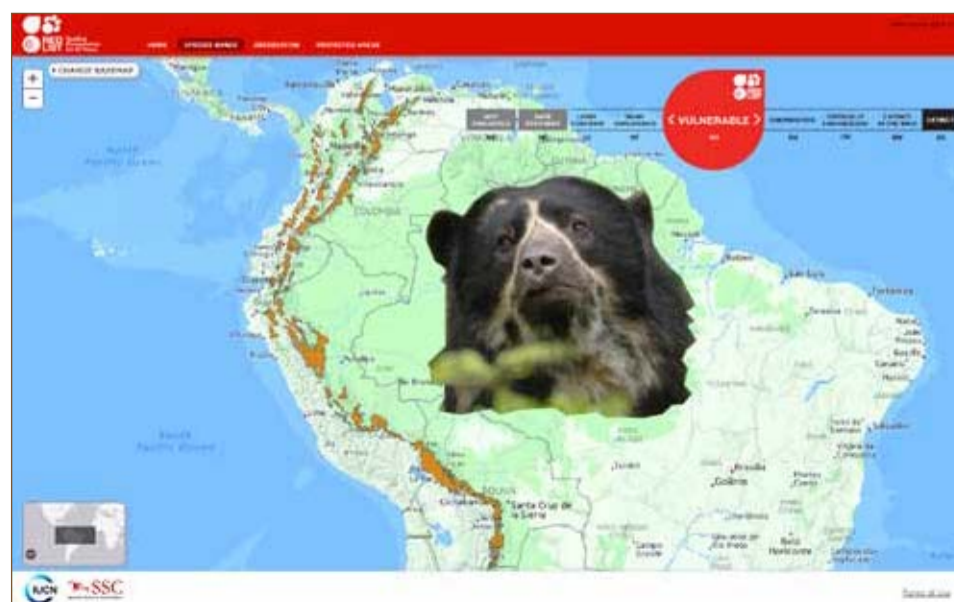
RED LIST

HOME SPECIES RANGE ECOREGIONS PROTECTED AREAS

+ CHANGE BASEMAP

+
−

< VULNERABLE >

North Pacific Ocean

COLOMBIA

South Pacific Ocean

BOLIVIA

Santa Cruz de la Sierra

Brasília

Goiânia

Belo Horizonte

Salvador

Fortaleza

IUCN SSC

Terms of use